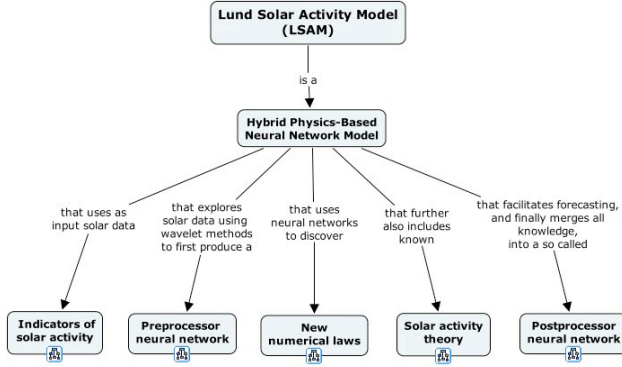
Lund Solar Activity Model (LSAM)

is a

Hybrid Physics-Based Neural Network Model

that uses as input solar data

that explores solar data using wavelet methods to first produce a

that uses neural networks to discover

that further also includes known

that facilitates forecasting, and finally merges all knowledge, into a so called

Indicators of solar activity

Preprocessor neural network

New numerical laws

Solar activity theory

Postprocessor neural network